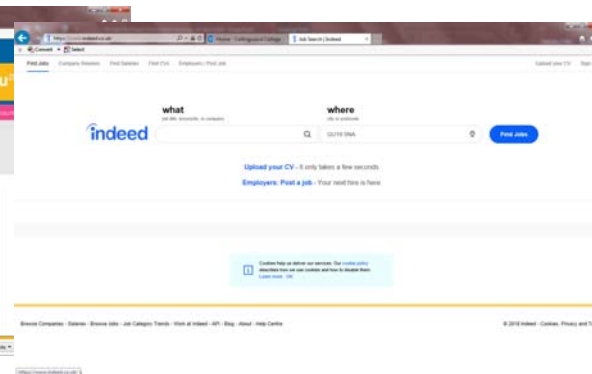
https://www.indeed.co.uk/

Home - Collingwood College

Job Search | Indeed

Convert Select

Find Jobs Company Reviews Find Salaries Find CVs Employers / Post Job

Upload your CV Sign in

indeed

what

job title, keywords, or company

where

city or postcode

GU15 5NA

Find Jobs

Upload your CV - It only takes a few seconds

Employers: Post a job - Your next hire is here

Cookies help us deliver our services. Our cookie policy describes how we use cookies and how to disable them. Learn more - OK

Browse Companies - Salaries - Browse Jobs - Job Category Trends - Work at Indeed - API - Blog - About - Help Centre

© 2018 Indeed - Cookies, Privacy and T

https://www.indeed.co.uk/